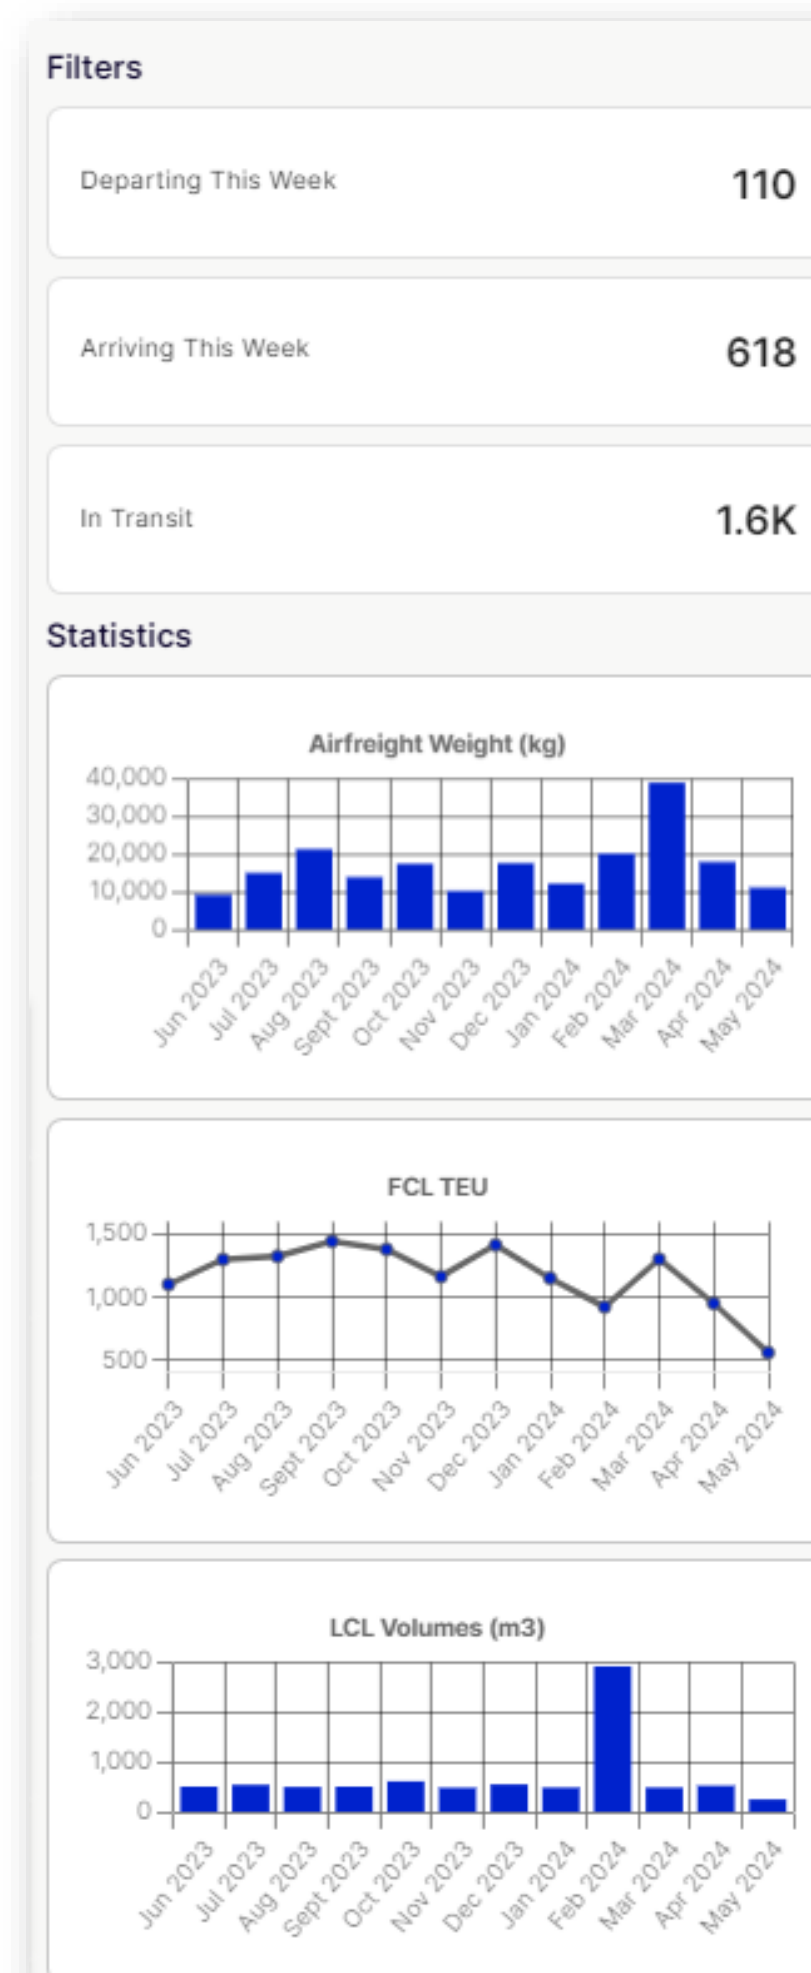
Filters

Departing This Week 110

Arriving This Week 618

In Transit 1.6K

Statistics

Airfreight Weight (kg)

40,000
30,000
20,000
10,000
0

Jun 2023 Jul 2023 Aug 2023 Sept 2023 Oct 2023 Nov 2023 Dec 2023 Jan 2024 Feb 2024 Mar 2024 Apr 2024 May 2024

FCL TEU

1,500
1,000
500

Jun 2023 Jul 2023 Aug 2023 Sept 2023 Oct 2023 Nov 2023 Dec 2023 Jan 2024 Feb 2024 Mar 2024 Apr 2024 May 2024

LCL Volumes (m3)

3,000
2,000
1,000
0

Jun 2023 Jul 2023 Aug 2023 Sept 2023 Oct 2023 Nov 2023 Dec 2023 Jan 2024 Feb 2024 Mar 2024 Apr 2024 May 2024